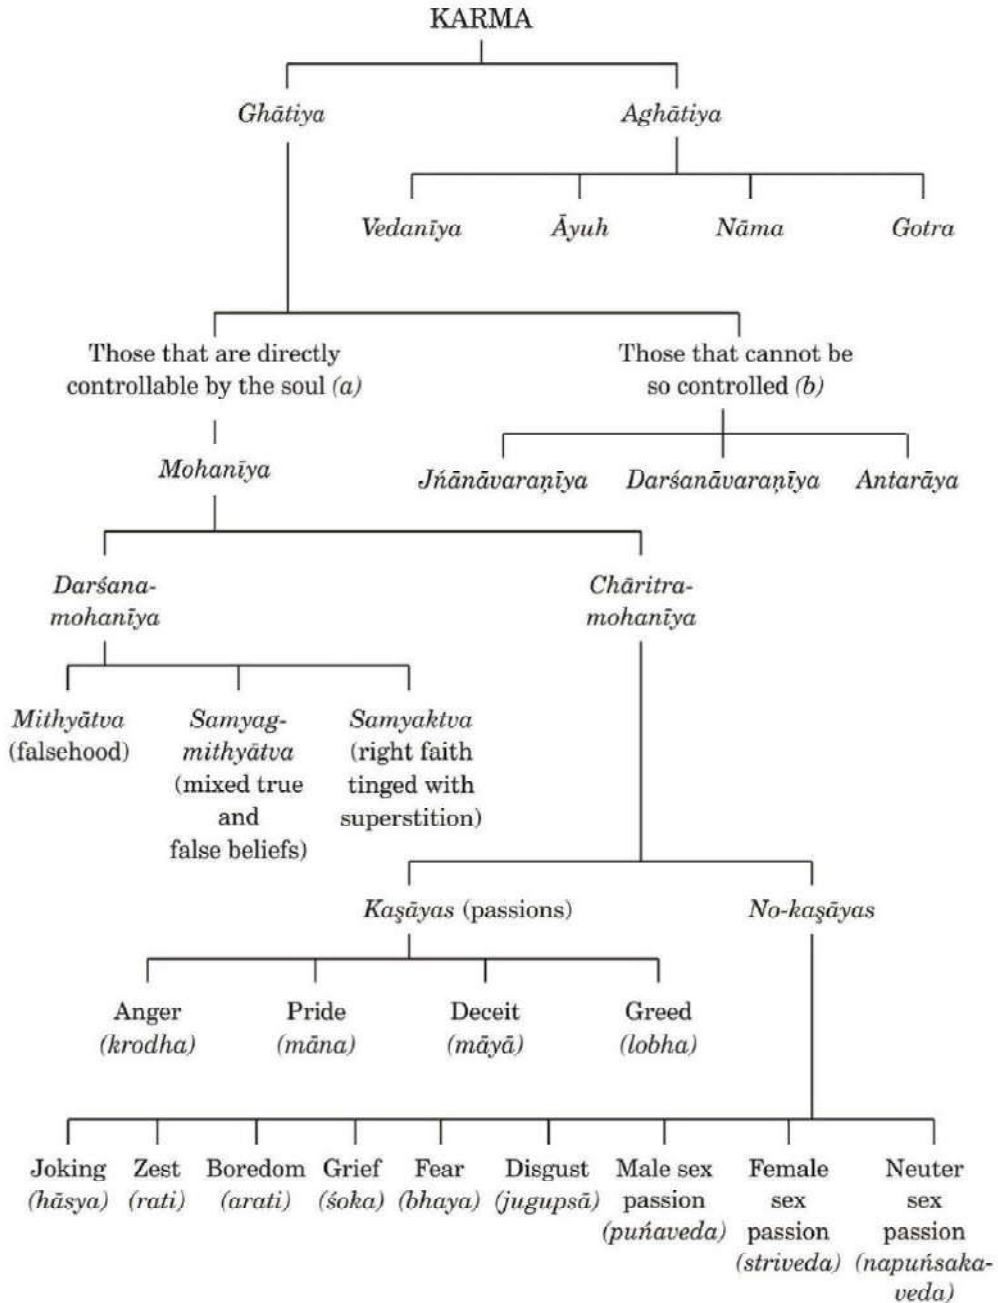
KARMA

Ghātiya

Aghātiya

Vedanīya

Āyuh

Nāma

Gotra

Those that are directly controllable by the soul (a)

Those that cannot be so controlled (b)

Mohanīya

Jńānāvaraṇīya

Darśanāvaraṇīya

Antarāya

Darśana-mohanīya

Chāritra-mohanīya

Mithyātva (falsehood)

Samyag-mithyātva (mixed true and false beliefs)

Samyaktva (right faith tinged with superstition)

Kaṣāyas (passions)

No-kaṣāyas

Anger (krodha)

Pride (māna)

Deceit (māyā)

Greed (lobha)

Joking (hāsya)

Zest (rati)

Boredom (arati)

Grief (śoka)

Fear (bhaya)

Disgust (jugupsā)

Male sex passion (puńaveda)

Female sex passion (striveda)

Neuter sex passion (napuńsaka-veda)